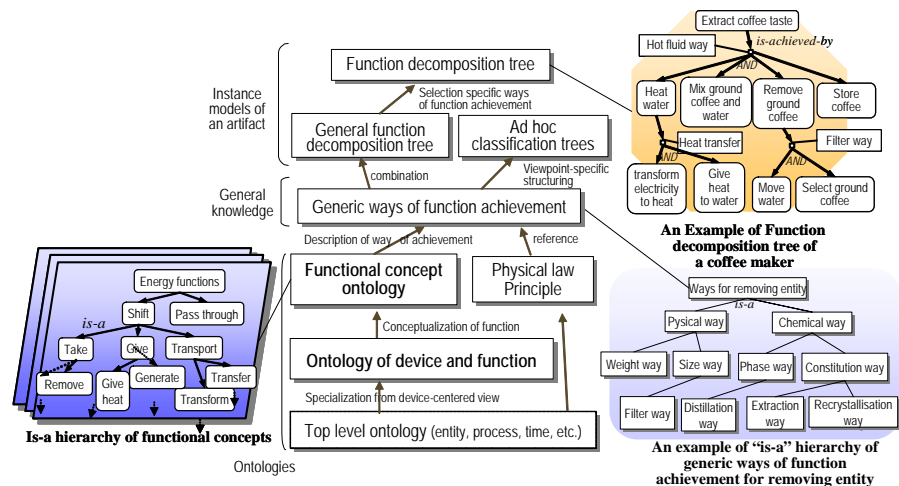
Extract coffee taste

is-achieved-by

Hot fluid way

AND

Heat water

Mix ground coffee and water

Remove ground coffee

Store coffee

Heat transfer

Filter way

AND

AND

transform electricity to heat

Give heat to water

Move water

Select ground coffee

An Example of Function decomposition tree of a coffee maker

Function decomposition tree

Selection specific ways of function achievement

Instance models of an artifact

General function decomposition tree

Ad hoc classification trees

combination

Viewpoint-specific structuring

General knowledge

Generic ways of function achievement

Description of way of achievement

reference

Functional concept ontology

Physical law Principle

Conceptualization of function

Ontology of device and function

Specialization from device-centered view

Top level ontology (entity, process, time, etc.)

Ontologies

Energy functions

Shift

Pass through

is-a

Take

Give

Transport

Remove

Give heat

Generate

Transfer

Transform

Is-a hierarchy of functional concepts

Ways for removing entity

is-a

Pysical way

Chemical way

Weight way

Size way

Phase way

Constitution way

Filter way

Distillation way

Extraction way

Recrystallisation way

An example of "is-a" hierarchy of generic ways of function achievement for removing entity